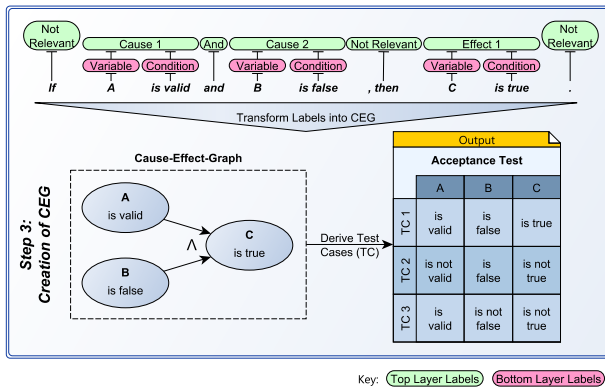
Not Relevant | Cause 1 | And | Cause 2 | Not Relevant | Effect 1 | Not Relevant

Variable | Condition | Variable | Condition | Variable | Condition

If A is valid and B is false , then C is true .

Transform Labels into CEG

Step 3: Creation of CEG

Cause-Effect-Graph

A is valid

B is false

$\wedge$

C is true

Derive Test Cases (TC)

Output

Acceptance Test

| | A | B | C |
|---|---|---|---|
| TC 1 | is valid | is false | is true |
| TC 2 | is not valid | is false | is not true |
| TC 3 | is valid | is not false | is not true |

Key: Top Layer Labels Bottom Layer Labels